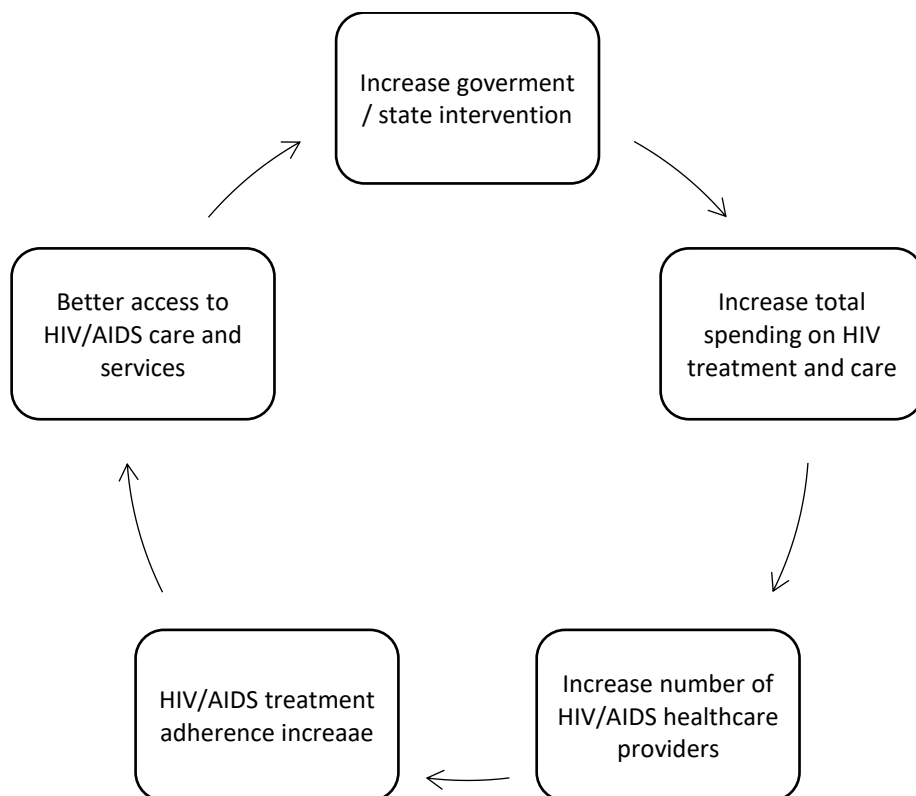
Increase goverment / state intervention

Increase total spending on HIV treatment and care

Increase number of HIV/AIDS healthcare providers

HIV/AIDS treatment adherence increaae

Better access to HIV/AIDS care and services